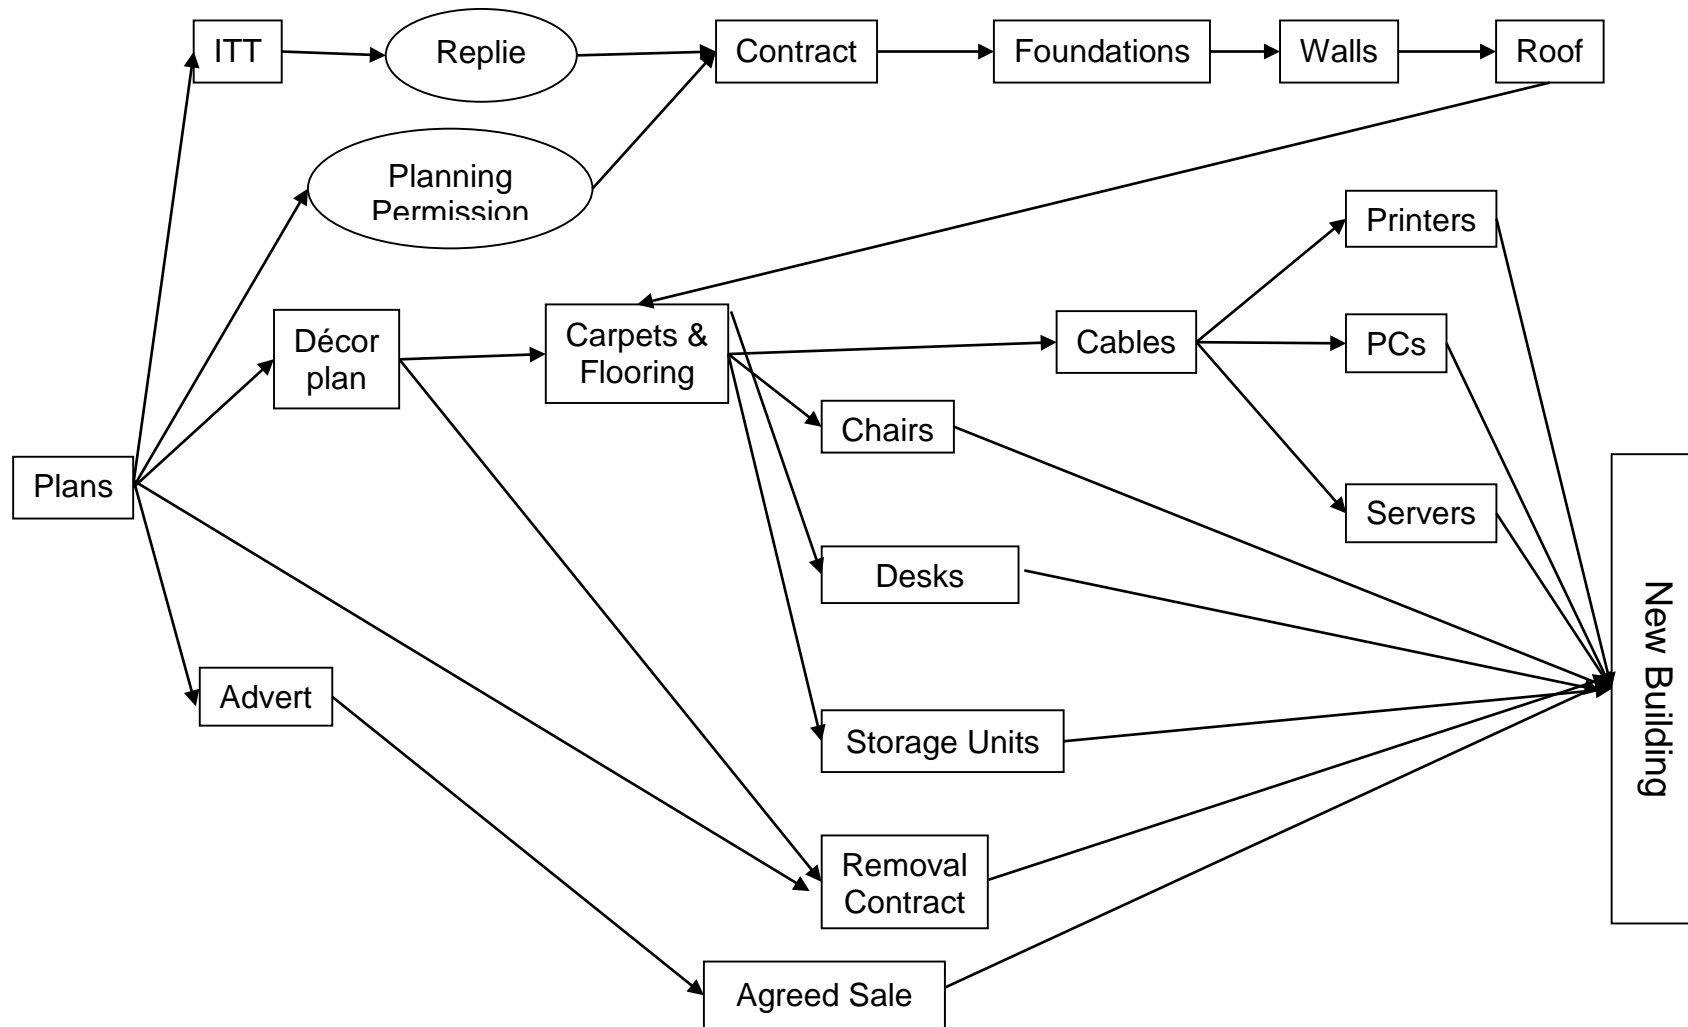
ITT

Replie

Contract

Foundations

Walls

Roof

Planning Permission

Printers

Décor plan

Carpets & Flooring

Cables

PCs

Chairs

Plans

Servers

Desks

New Building

Advert

Storage Units

Removal Contract

Agreed Sale